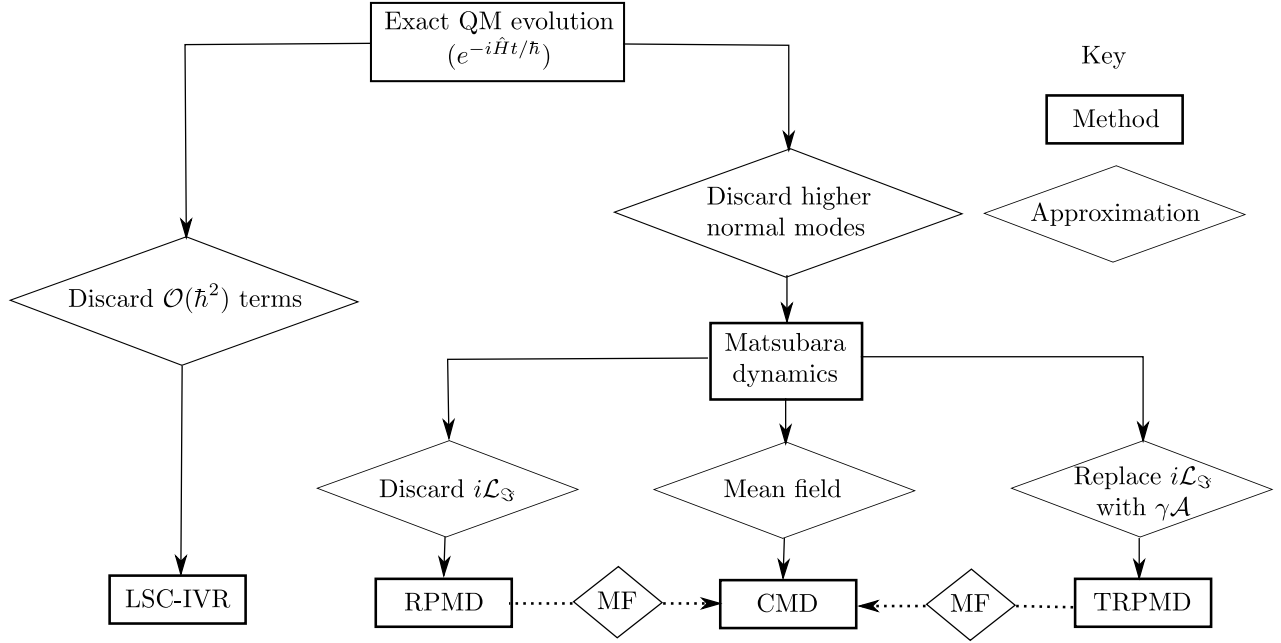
Exact QM evolution
$(e^{-i\hat{H}t/\hbar})$

Key

Method

Approximation

Discard higher normal modes

Discard $\mathcal{O}(\hbar^2)$ terms

Matsubara dynamics

Discard $i\mathcal{L}_{\Im}$

Mean field

Replace $i\mathcal{L}_{\Im}$ with $\gamma\mathcal{A}$

LSC-IVR

RPMD

MF

CMD

MF

TRPMD